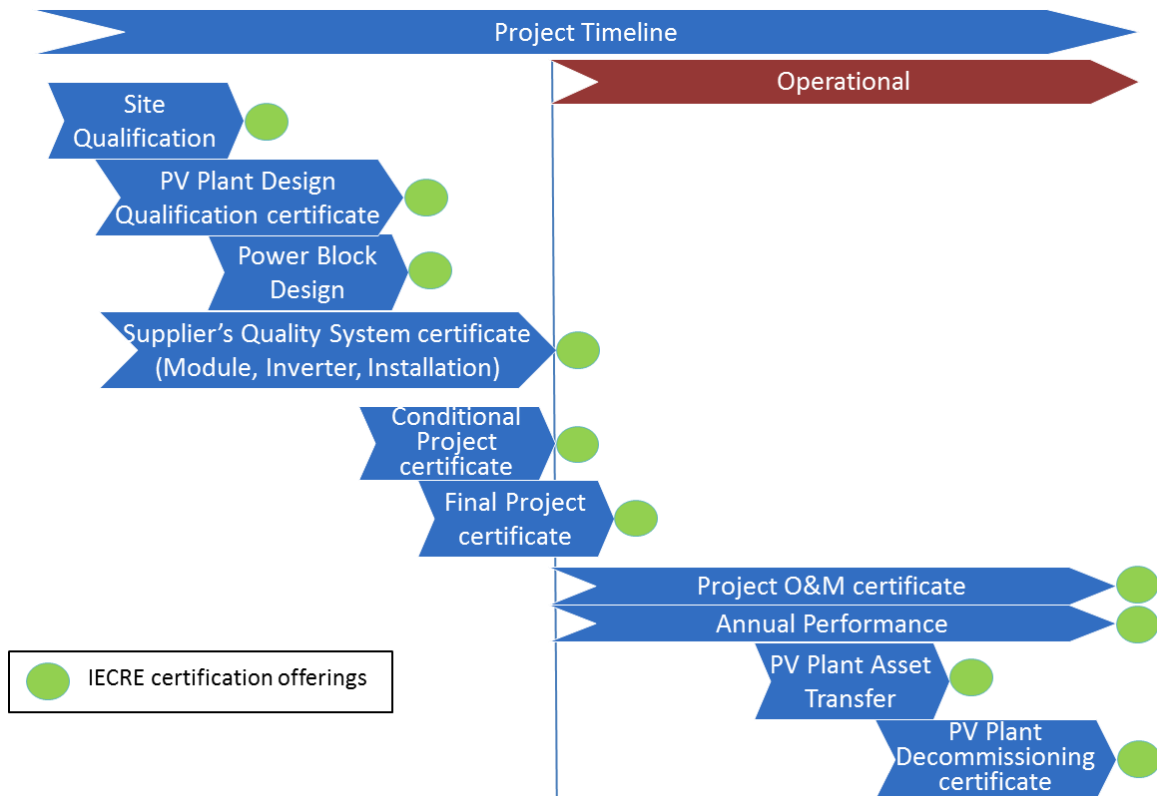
Project Timeline

Operational

Site Qualification

PV Plant Design Qualification certificate

Power Block Design

Supplier’s Quality System certificate (Module, Inverter, Installation)

Conditional Project certificate

Final Project certificate

Project O&M certificate

Annual Performance

PV Plant Asset Transfer

PV Plant Decommissioning certificate

IECRE certification offerings